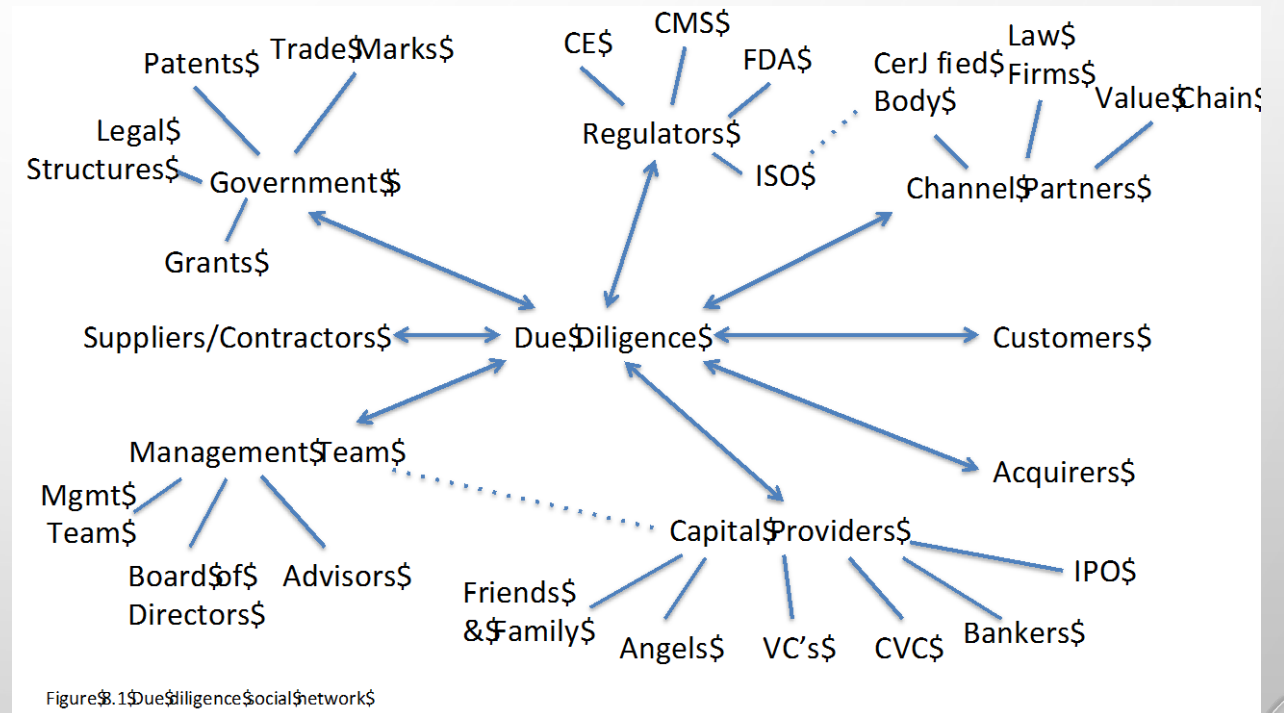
Patents$

Trade$Marks$

Legal$ Structures$

Government$

Grants$

CE$

CMS$

FDA$

Regulators$

ISO$

CerJ fied$ Body$

Law$ Firms$

Value$Chain$

Channel$Partners$

Suppliers/Contractors$

Due$Diligence$

Customers$

Management$Team$

Mgmt$ Team$

Board$of$ Directors$

Advisors$

Acquirers$

Capital$Providers$

Friends$ &$Family$

Angels$

VC's$

CVC$

Bankers$

IPO$

Figure$8.1$Due$diligence$social$network$